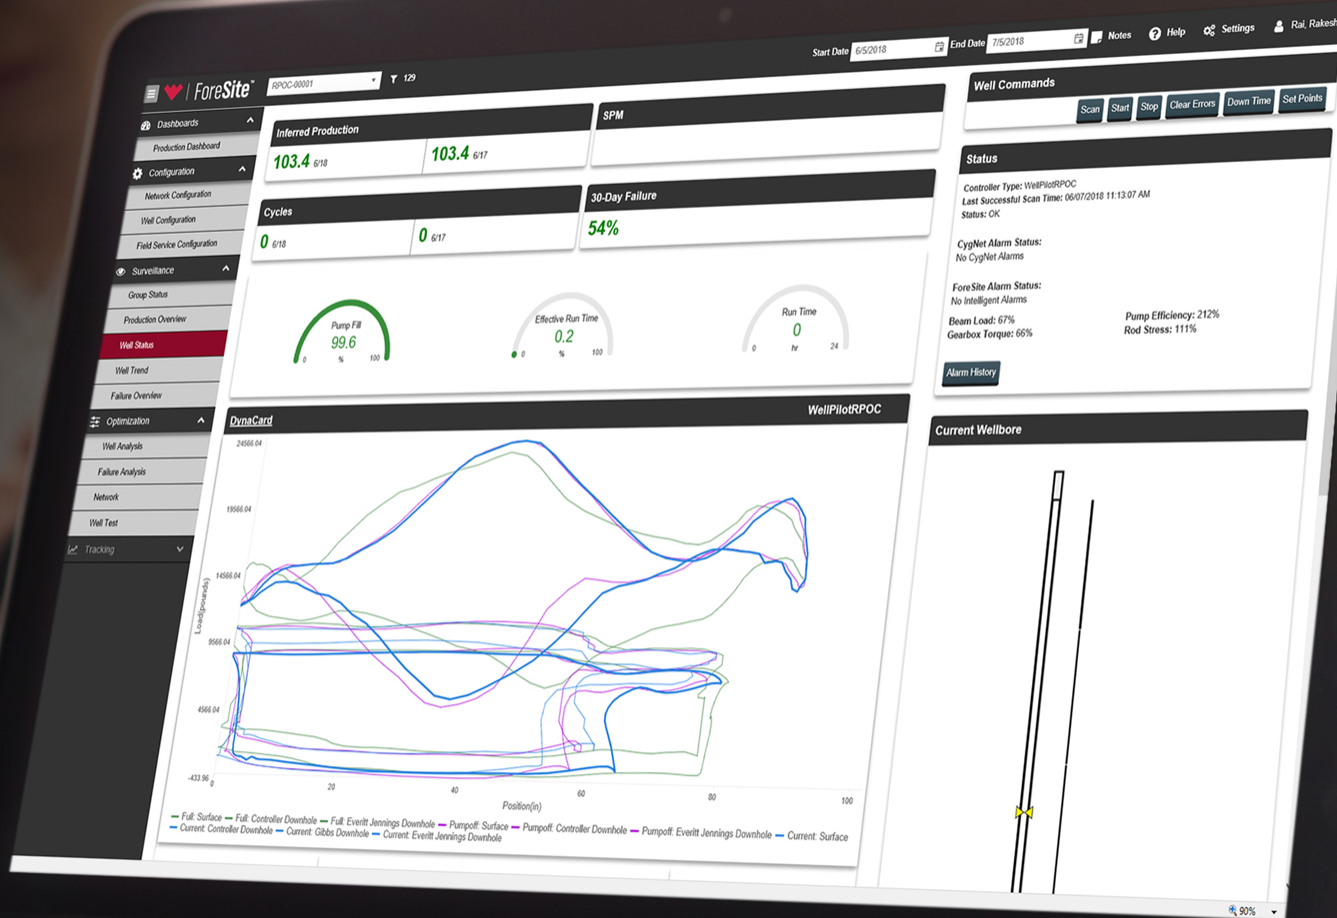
Start Date 6/5/2018 End Date 7/5/2018 Notes Help Settings Rai, Rakesh

ForeSite RPOC-00001 129

Dashboards
Production Dashboard
Configuration
Network Configuration
Well Configuration
Field Service Configuration
Surveillance
Group Status
Production Overview
Well Status
Well Trend
Failure Overview
Optimization
Well Analysis
Failure Analysis
Network
Well Test
Tracking

Inferred Production
103.4 6/18
103.4 6/17

SPM

Cycles
0 6/18
0 6/17

30-Day Failure
54%

Pump Fill
99.6
0 % 100

Effective Run Time
0.2
0 % 100

Run Time
0
0 hr 24

DynaCard
WellPilotRPOC

24566.04
19566.04
14566.04
9566.04
4566.04
-433.96
Load(pounds)
0 20 40 60 80 100
Position(in)

Full: Surface Full: Controller Downhole Full: Everitt Jennings Downhole Pumpoff: Surface Pumpoff: Controller Downhole Pumpoff: Everitt Jennings Downhole Current: Surface Current: Controller Downhole Current: Gibbs Downhole Current: Everitt Jennings Downhole

Well Commands
Scan Start Stop Clear Errors Down Time Set Points

Status
Controller Type: WellPilotRPOC
Last Successful Scan Time: 06/07/2018 11:13:07 AM
Status: OK

CygNet Alarm Status:
No CygNet Alarms

ForeSite Alarm Status:
No Intelligent Alarms

Beam Load: 67%
Gearbox Torque: 66%
Pump Efficiency: 212%
Rod Stress: 111%

Alarm History

Current Wellbore

90%